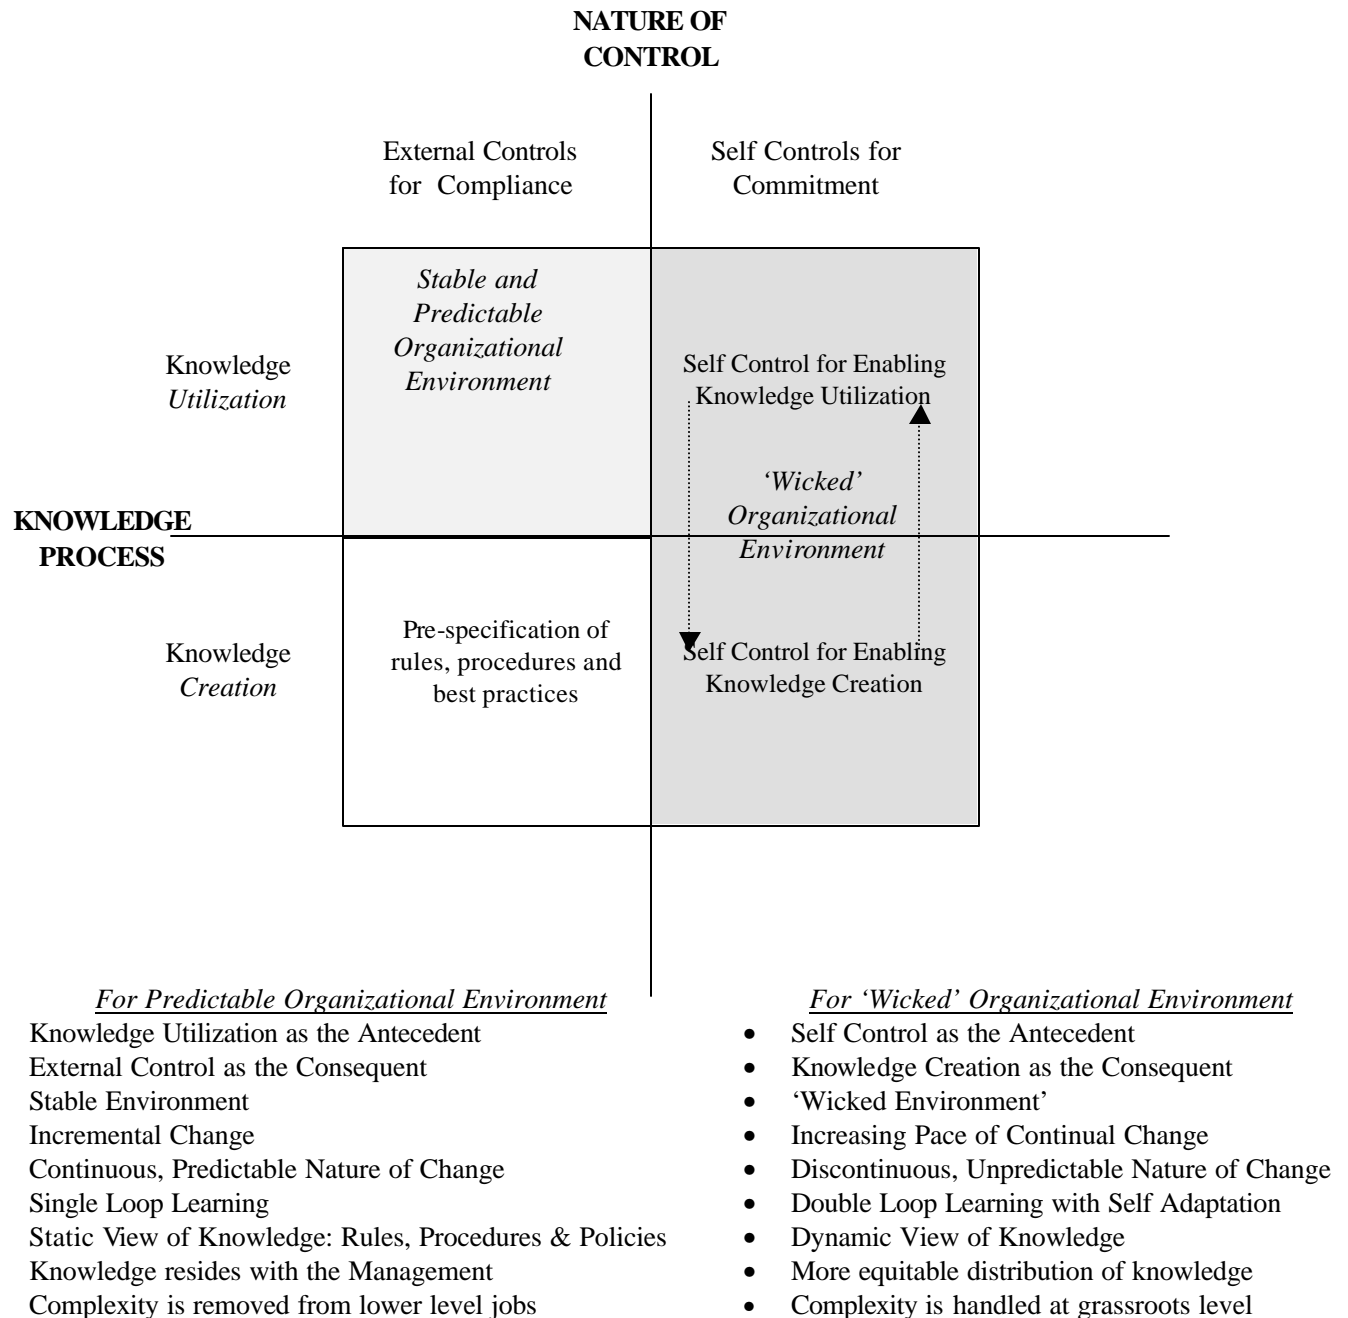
NATURE OF CONTROL

External Controls for Compliance

Self Controls for Commitment

Knowledge *Utilization*

*Stable and Predictable Organizational Environment*

Self Control for Enabling Knowledge Utilization

*'Wicked' Organizational Environment*

KNOWLEDGE PROCESS

Knowledge *Creation*

Pre-specification of rules, procedures and best practices

Self Control for Enabling Knowledge Creation

*For Predictable Organizational Environment*

Knowledge Utilization as the Antecedent
External Control as the Consequent
Stable Environment
Incremental Change
Continuous, Predictable Nature of Change
Single Loop Learning
Static View of Knowledge: Rules, Procedures & Policies
Knowledge resides with the Management
Complexity is removed from lower level jobs

*For 'Wicked' Organizational Environment*

- Self Control as the Antecedent
- Knowledge Creation as the Consequent
- 'Wicked Environment'
- Increasing Pace of Continual Change
- Discontinuous, Unpredictable Nature of Change
- Double Loop Learning with Self Adaptation
- Dynamic View of Knowledge
- More equitable distribution of knowledge
- Complexity is handled at grassroots level